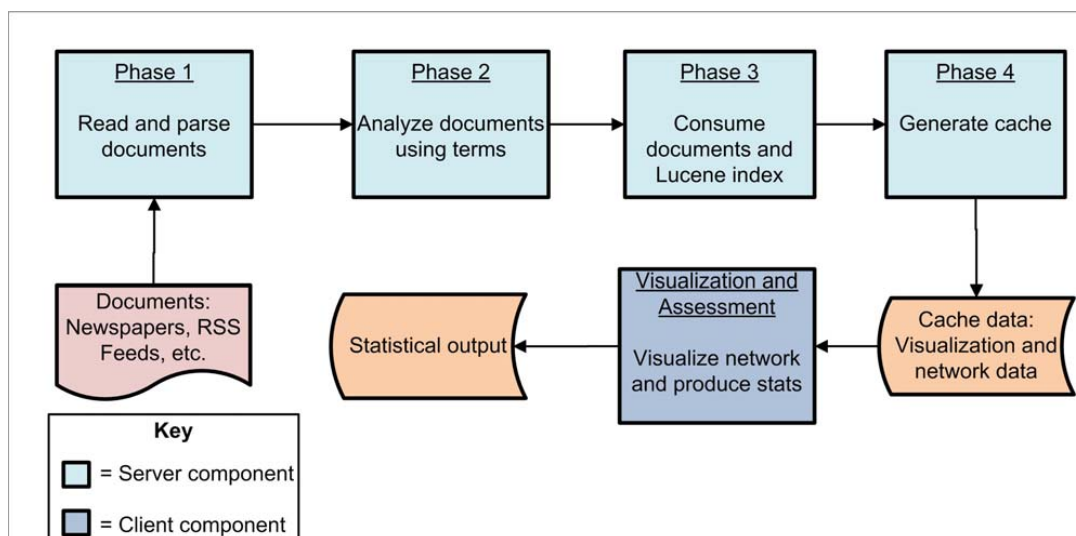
Phase 1

Read and parse documents

Phase 2

Analyze documents using terms

Phase 3

Consume documents and Lucene index

Phase 4

Generate cache

Documents: Newspapers, RSS Feeds, etc.

Statistical output

Visualization and Assessment

Visualize network and produce stats

Cache data: Visualization and network data

Key

= Server component

= Client component